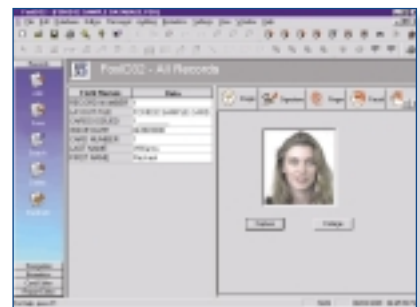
FotoID32 - All Records

| Field Name | Data |
|---|---|
| RECORD NUMBER | 1 |
| LAYOUT FILE | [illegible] |
| CARDS ISSUED | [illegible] |
| ISSUE DATE | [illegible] |
| CARD NUMBER | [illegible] |
| LAST NAME | Williams |
| FIRST NAME | Rachael |

Print
Signature
Stage
Fingerprint

Capture
Configure